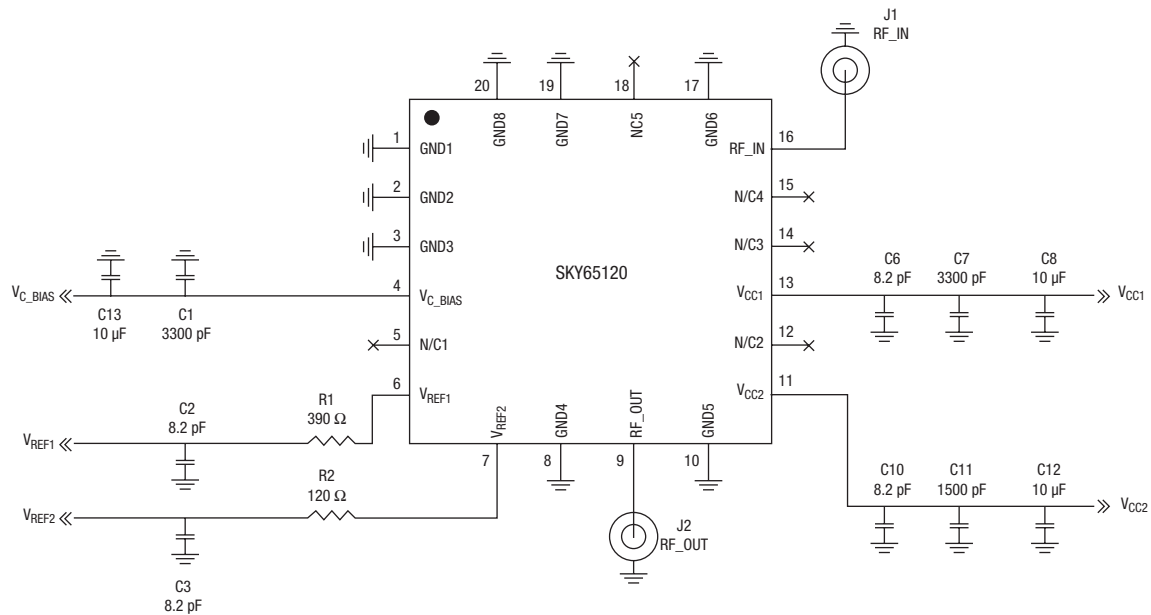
J1
RF_IN

20 19 18 17

GND8 GND7 NC5 GND6

1 GND1
2 GND2
3 GND3
4 $V_{C\_BIAS}$
5 N/C1
6 $V_{REF1}$

16 RF_IN
15 N/C4
14 N/C3
13 $V_{CC1}$
12 N/C2
11 $V_{CC2}$

SKY65120

$V_{C\_BIAS}$
C13
10 µF
C1
3300 pF

C6
8.2 pF
C7
3300 pF
C8
10 µF
$V_{CC1}$

C2
8.2 pF
R1
390 Ω
$V_{REF1}$

$V_{REF2}$ GND4 RF_OUT GND5
7 8 9 10

R2
120 Ω
$V_{REF2}$

C3
8.2 pF

J2
RF_OUT

C10
8.2 pF
C11
1500 pF
C12
10 µF
$V_{CC2}$